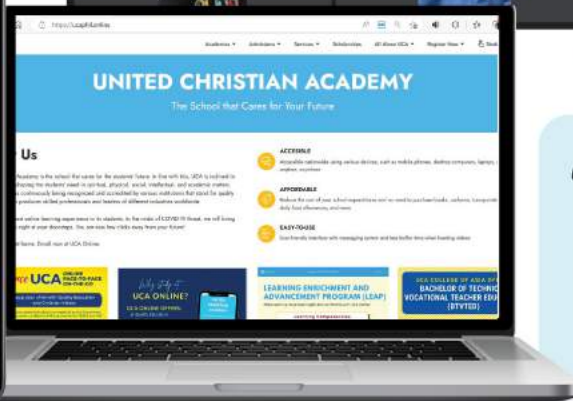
https://ucaph.online

Academics Admissions Services Scholarships All About UCA Register Now

UNITED CHRISTIAN ACADEMY

The School that Cares for Your Future

Us

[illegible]

ACCESSIBLE

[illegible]

AFFORDABLE

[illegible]

EASY-TO-USE

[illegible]

UCA ONLINE FACE-TO-FACE OR ON-THE-GO

UCA ONLINE?

LEARNING ENRICHMENT AND ADVANCEMENT PROGRAM (LEAP)

UCA COLLEGE OF ASIA

BACHELOR OF TECHNIC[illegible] VOCATIONAL TEACHER EDU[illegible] (BTVTED)